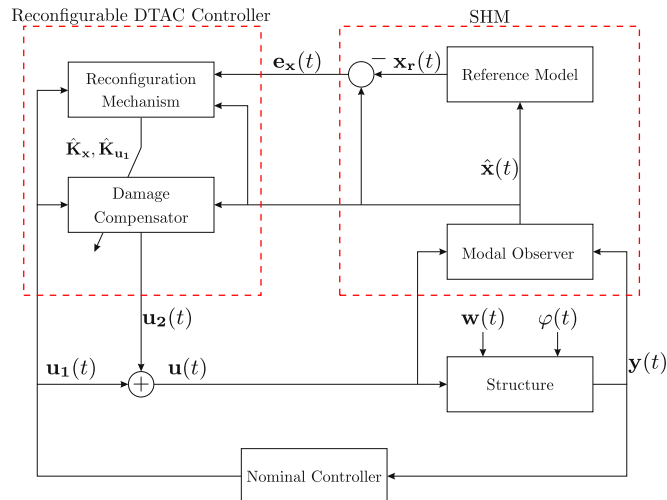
Reconfigurable DTAC Controller

SHM

Reconfiguration Mechanism

$\mathbf{e_x}(t)$

$-$

$\mathbf{x_r}(t)$

Reference Model

$\hat{\mathbf{K}}_\mathbf{x}, \hat{\mathbf{K}}_{\mathbf{u_1}}$

$\hat{\mathbf{x}}(t)$

Damage Compensator

Modal Observer

$\mathbf{u_2}(t)$

$\mathbf{w}(t)$

$\varphi(t)$

$\mathbf{u_1}(t)$

$+$

$\mathbf{u}(t)$

Structure

$\mathbf{y}(t)$

Nominal Controller